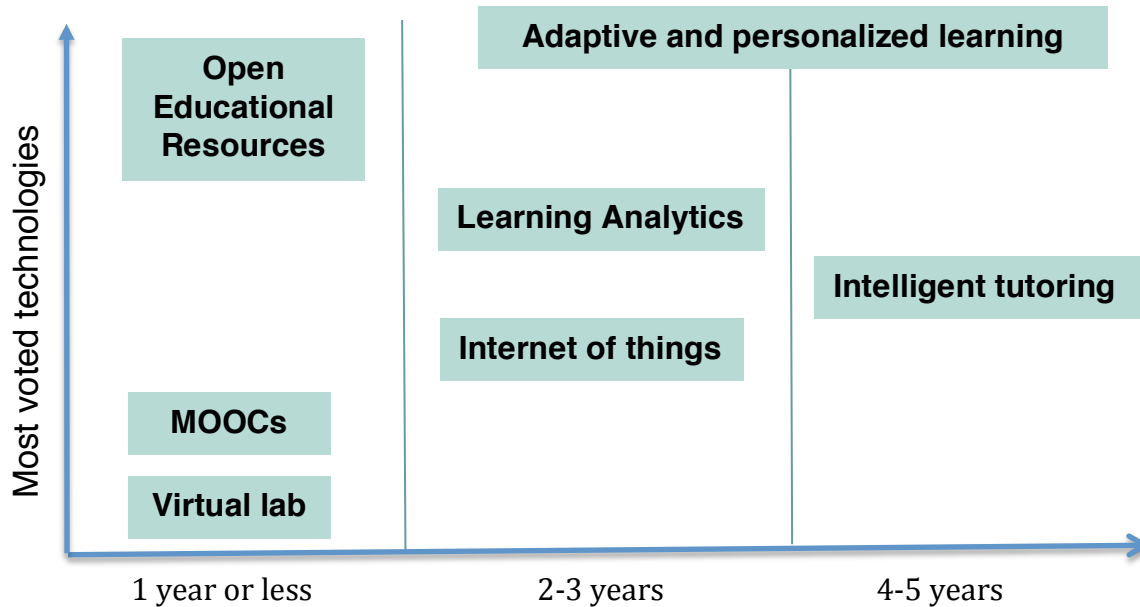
Most voted technologies

Adaptive and personalized learning

Open Educational Resources

Learning Analytics

Intelligent tutoring

Internet of things

MOOCs

Virtual lab

1 year or less

2-3 years

4-5 years